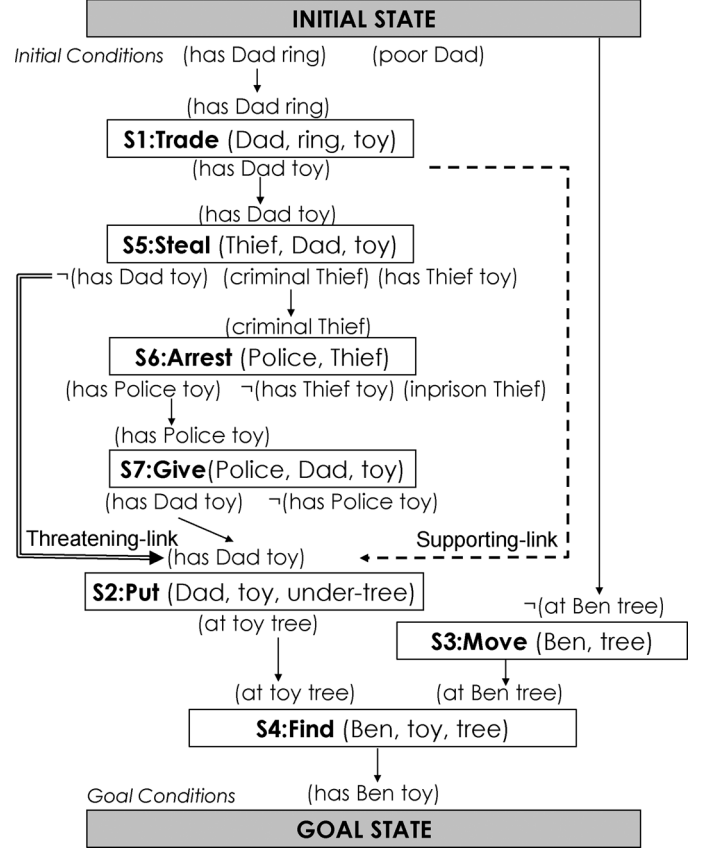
INITIAL STATE

Initial Conditions (has Dad ring) (poor Dad)

(has Dad ring)

S1:Trade (Dad, ring, toy)

(has Dad toy)

(has Dad toy)

S5:Steal (Thief, Dad, toy)

¬(has Dad toy) (criminal Thief) (has Thief toy)

(criminal Thief)

S6:Arrest (Police, Thief)

(has Police toy) ¬(has Thief toy) (inprison Thief)

(has Police toy)

S7:Give(Police, Dad, toy)

(has Dad toy) ¬(has Police toy)

Threatening-link

(has Dad toy)

Supporting-link

S2:Put (Dad, toy, under-tree)

(at toy tree)

¬(at Ben tree)

S3:Move (Ben, tree)

(at toy tree) (at Ben tree)

S4:Find (Ben, toy, tree)

Goal Conditions (has Ben toy)

GOAL STATE